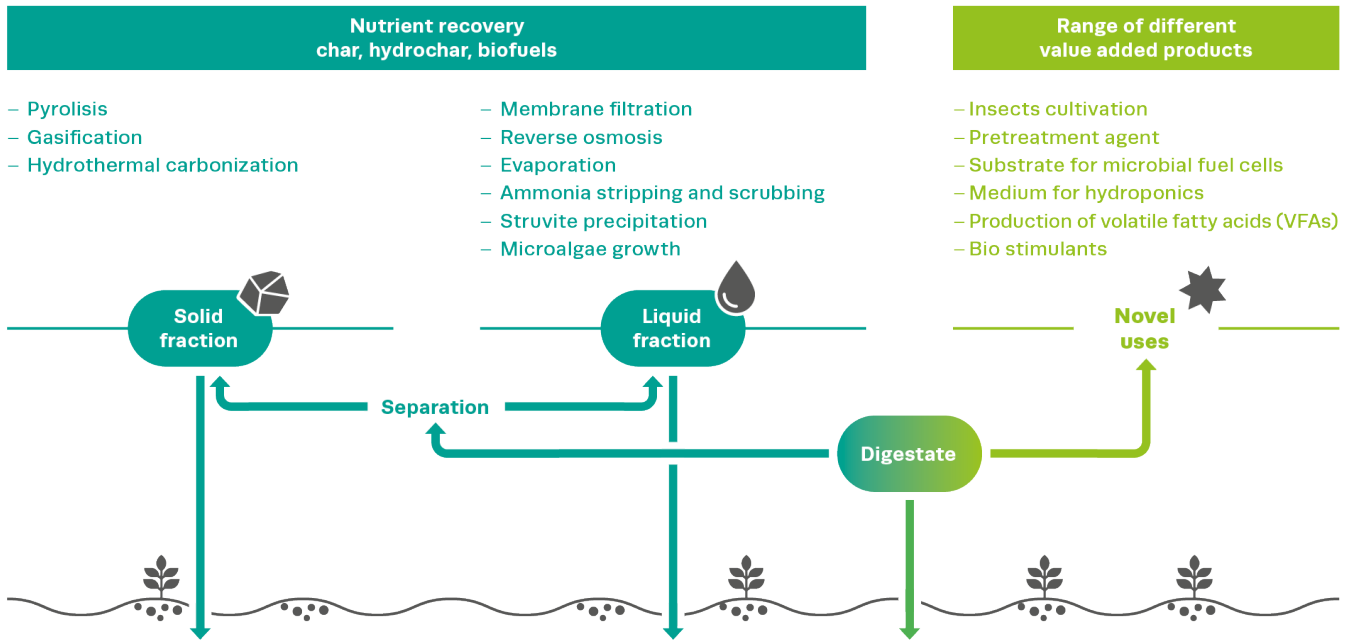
Nutrient recovery
char, hydrochar, biofuels

Range of different
value added products

– Pyrolisis
– Gasification
– Hydrothermal carbonization

– Membrane filtration
– Reverse osmosis
– Evaporation
– Ammonia stripping and scrubbing
– Struvite precipitation
– Microalgae growth

– Insects cultivation
– Pretreatment agent
– Substrate for microbial fuel cells
– Medium for hydroponics
– Production of volatile fatty acids (VFAs)
– Bio stimulants

Solid fraction

Liquid fraction

Novel uses

Separation

Digestate